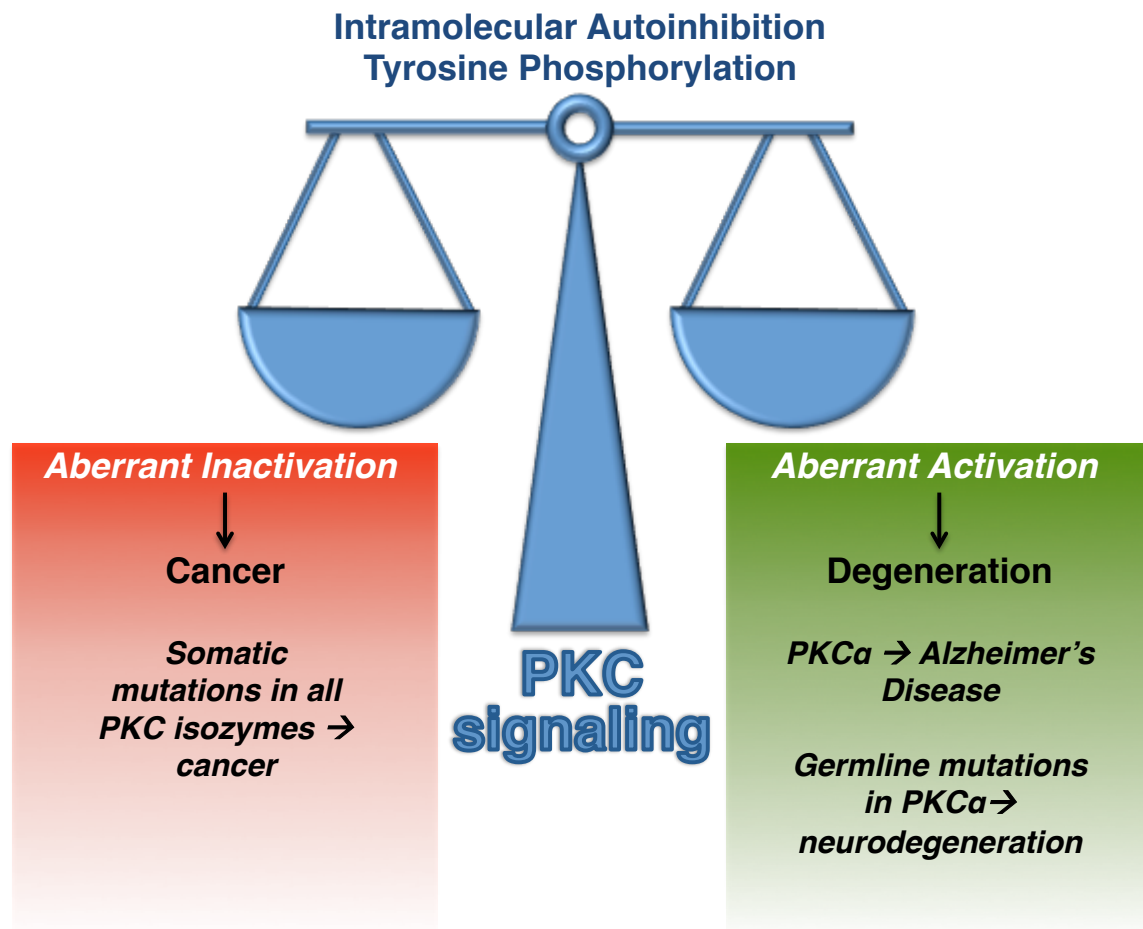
Intramolecular Autoinhibition
Tyrosine Phosphorylation

Aberrant Inactivation
↓
Cancer

Somatic mutations in all PKC isozymes → cancer

PKC signaling

Aberrant Activation
↓
Degeneration

PKCα → Alzheimer's Disease

Germline mutations in PKCα→ neurodegeneration